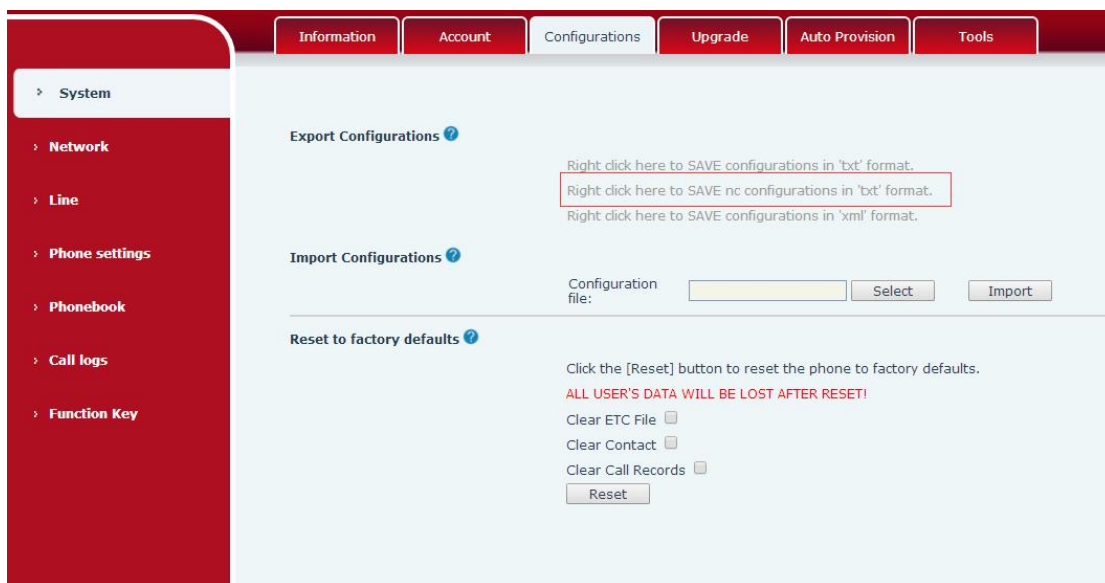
Information | Account | Configurations | Upgrade | Auto Provision | Tools

› System
› Network
› Line
› Phone settings
› Phonebook
› Call logs
› Function Key

Export Configurations

Right click here to SAVE configurations in 'txt' format.
Right click here to SAVE nc configurations in 'txt' format.
Right click here to SAVE configurations in 'xml' format.

Import Configurations

Configuration file: Select Import

Reset to factory defaults

Click the [Reset] button to reset the phone to factory defaults.
ALL USER'S DATA WILL BE LOST AFTER RESET!
Clear ETC File
Clear Contact
Clear Call Records
Reset